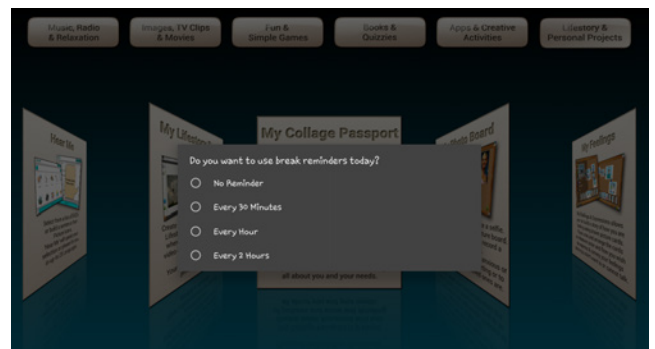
Music, Radio & Relaxation

Images, TV Clips & Movies

Fun & Simple Games

Books & Quizzies

Apps & Creative Activities

Lifestory & Personal Projects

Hear Me

My Lifestory

My Collage Passport

Mosaic Board

My Feelings

Do you want to use break reminders today?

No Reminder

Every 30 Minutes

Every Hour

Every 2 Hours

all about you and your needs.